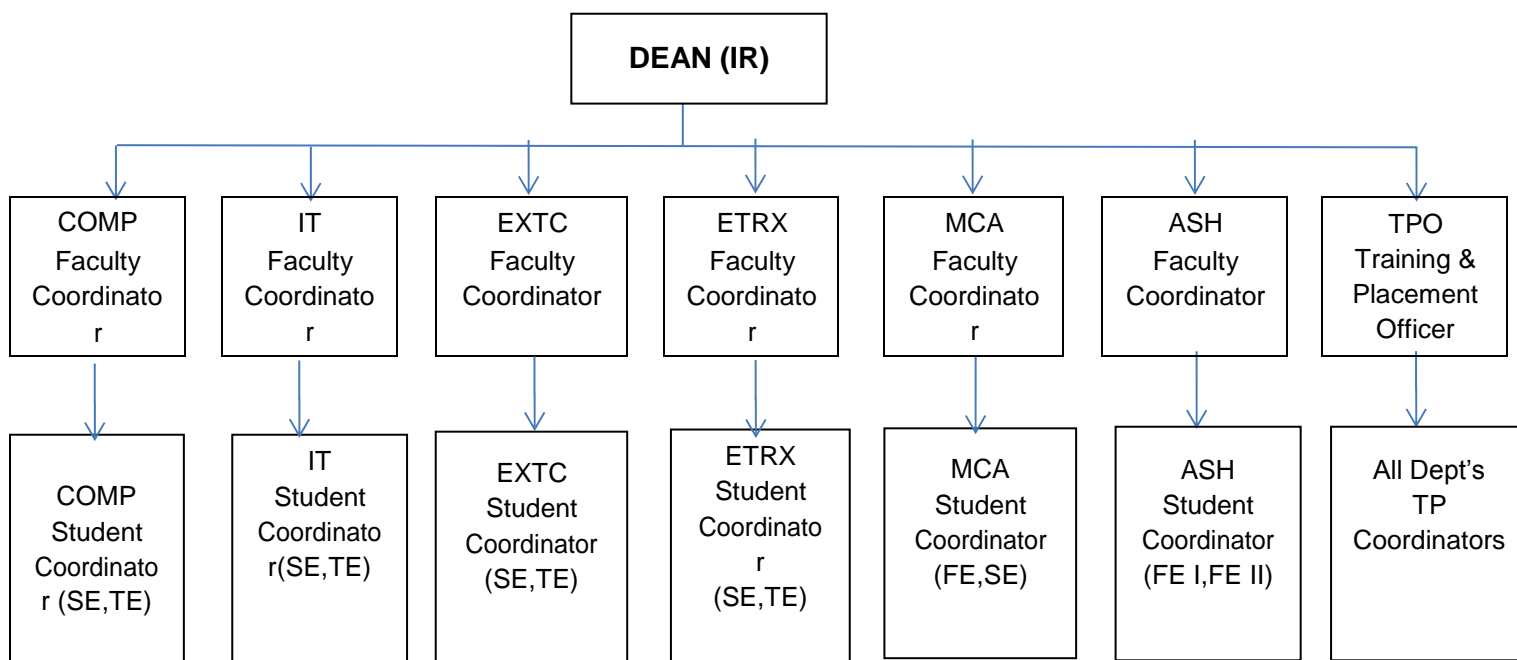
DEAN (IR)

COMP Faculty Coordinator

IT Faculty Coordinator

EXTC Faculty Coordinator

ETRX Faculty Coordinator

MCA Faculty Coordinator

ASH Faculty Coordinator

TPO Training & Placement Officer

COMP Student Coordinator (SE,TE)

IT Student Coordinator(SE,TE)

EXTC Student Coordinator (SE,TE)

ETRX Student Coordinator (SE,TE)

MCA Student Coordinator (FE,SE)

ASH Student Coordinator (FE I,FE II)

All Dept's TP Coordinators